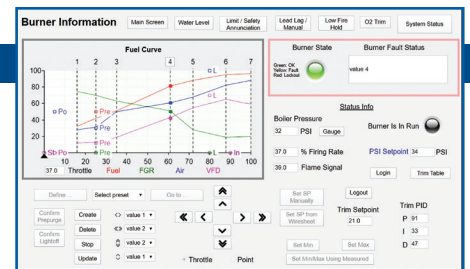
Burner Information

Main Screen
Water Level
Limit / Safety Annunciation
Lead Lag / Manual
Low Fire Hold
O2 Trim
System Status

Fuel Curve

1 2 3 4 5 6 7

100
90
80
70
60
50
40
30
20
10

o Po
o Pre
o Pre
o Pre
Sb Po
o L
o L
o L
o In

10 20 30 40 50 60 70 80 90 100

37.0 Throttle Fuel FGR Air VFD

Burner State
Green: OK
Yellow: Fault
Red: Lockout

Burner Fault Status
value 4

Status Info

Boiler Pressure
32 PSI Gauge

Burner Is In Run

37.0 % Firing Rate

PSI Setpoint 34 PSI

39.0 Flame Signal

Login
Trim Table

Define...
Select preset
Go to...

Confirm Prepurge
Create
value 1

Delete
value 2

Confirm Lightoff
Stop
value 2

Update
value 1

Throttle
Point

Set SP Manually
Set SP from Wireshest

Logout

Trim Setpoint
21.0

Trim PID
P 91
I 33
D 47

Set Min
Set Max
Set Min/Max Using Measured